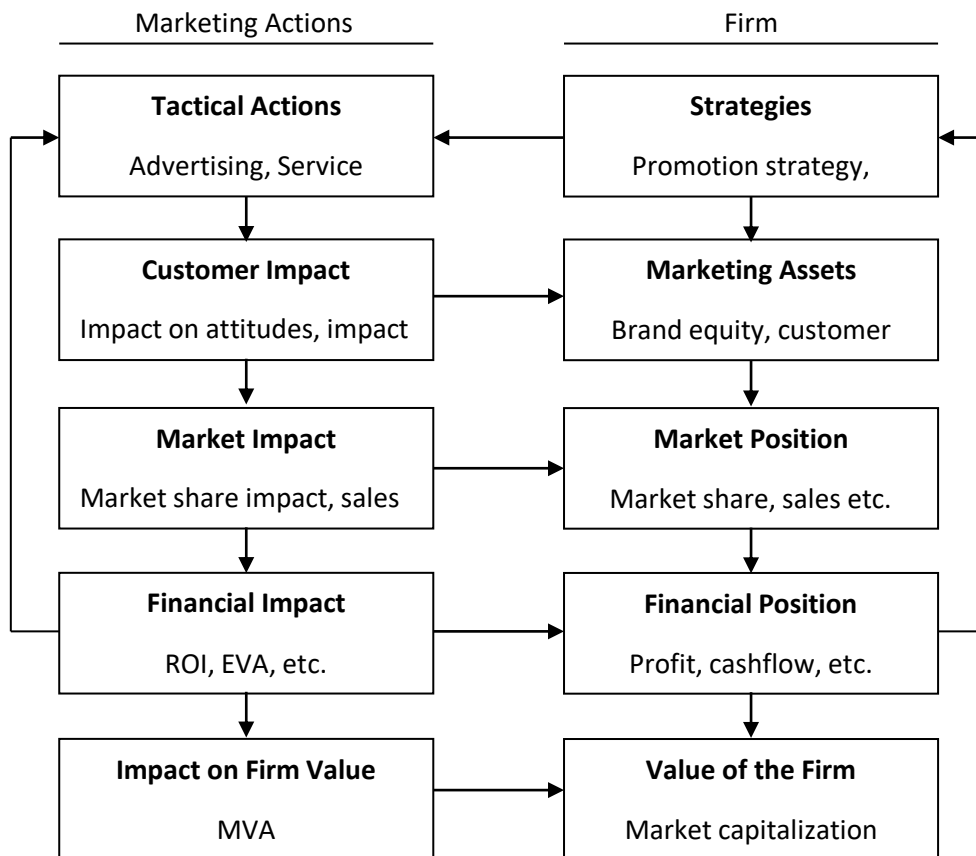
Marketing Actions

Firm

**Tactical Actions**
Advertising, Service

**Strategies**
Promotion strategy,

**Customer Impact**
Impact on attitudes, impact

**Marketing Assets**
Brand equity, customer

**Market Impact**
Market share impact, sales

**Market Position**
Market share, sales etc.

**Financial Impact**
ROI, EVA, etc.

**Financial Position**
Profit, cashflow, etc.

**Impact on Firm Value**
MVA

**Value of the Firm**
Market capitalization